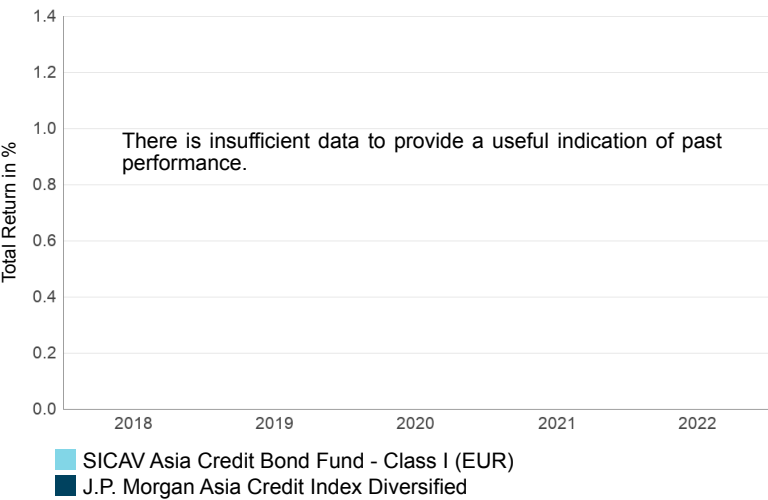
1.4
1.2
1.0
0.8
0.6
0.4
0.2
0.0

Total Return in %

There is insufficient data to provide a useful indication of past performance.

2018
2019
2020
2021
2022

SICAV Asia Credit Bond Fund - Class I (EUR)
J.P. Morgan Asia Credit Index Diversified